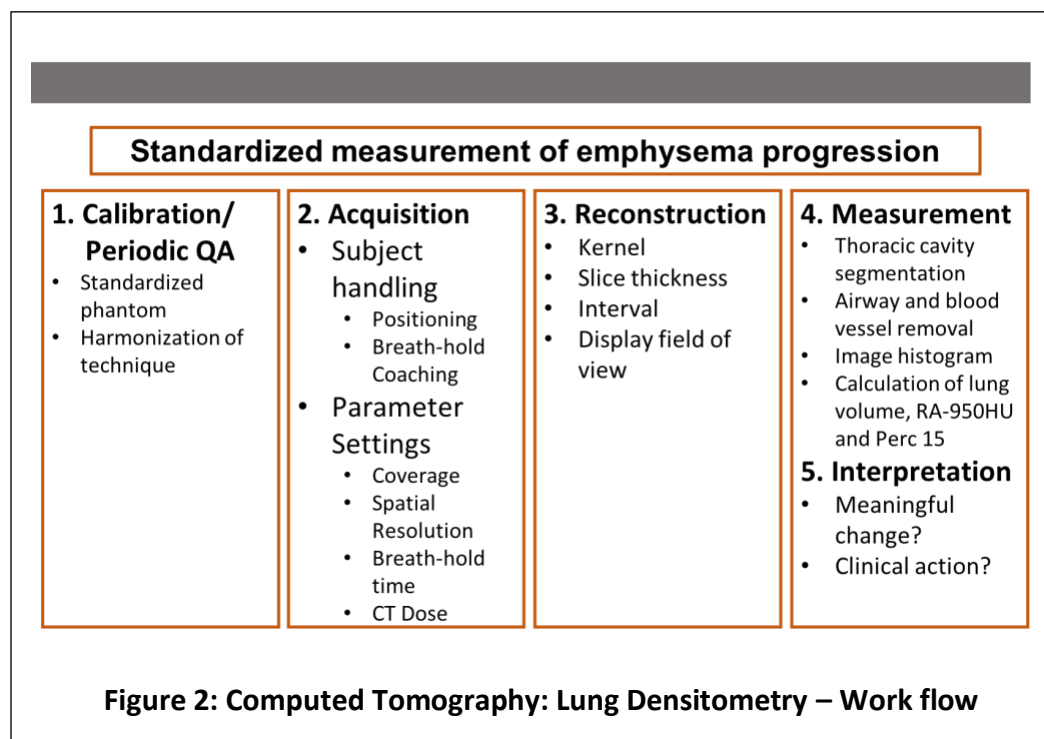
Standardized measurement of emphysema progression

1. Calibration/ Periodic QA
- Standardized phantom
- Harmonization of technique

2. Acquisition
- Subject handling
  - Positioning
  - Breath-hold Coaching
- Parameter Settings
  - Coverage
  - Spatial Resolution
  - Breath-hold time
  - CT Dose

3. Reconstruction
- Kernel
- Slice thickness
- Interval
- Display field of view

4. Measurement
- Thoracic cavity segmentation
- Airway and blood vessel removal
- Image histogram
- Calculation of lung volume, RA-950HU and Perc 15

5. Interpretation
- Meaningful change?
- Clinical action?

Figure 2: Computed Tomography: Lung Densitometry – Work flow